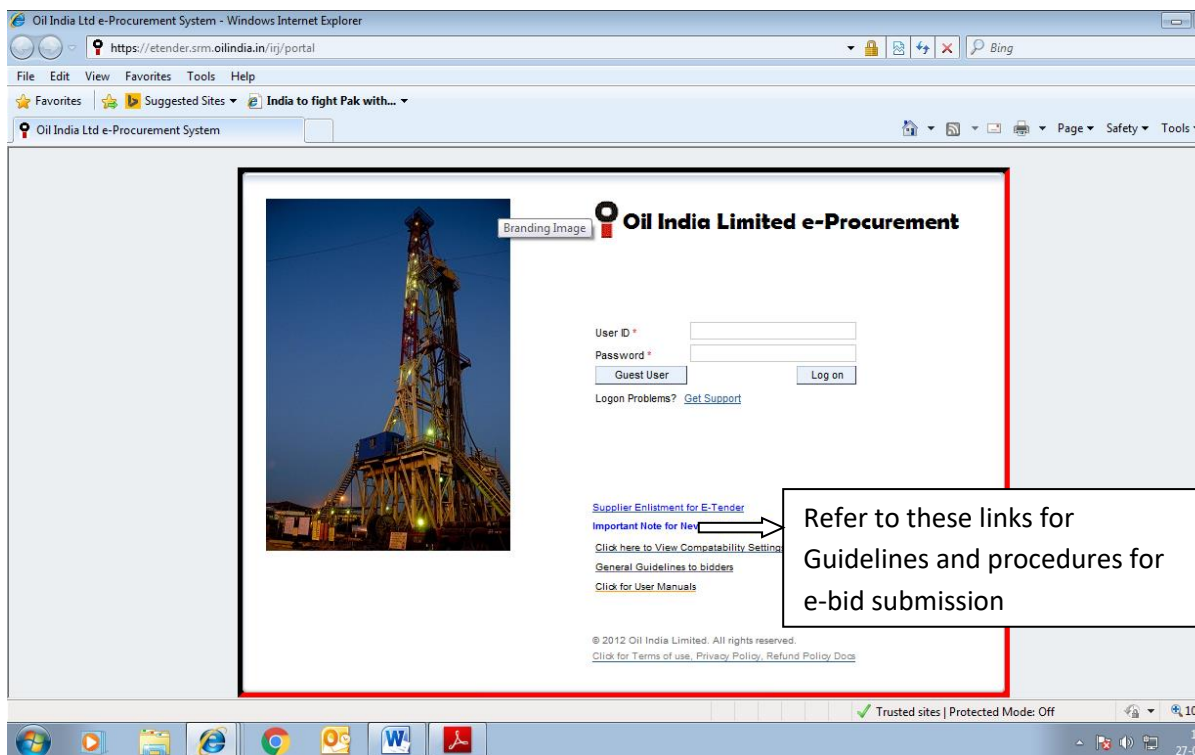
Oil India Ltd e-Procurement System - Windows Internet Explorer

https://etender.srm.oilindia.in/irj/portal

Bing

File Edit View Favorites Tools Help

Favorites Suggested Sites India to fight Pak with...

Oil India Ltd e-Procurement System

Page Safety Tools

Branding Image

Oil India Limited e-Procurement

User ID *
Password *
Guest User
Log on
Logon Problems? Get Support

Supplier Enlistment for E-Tender
Important Note for Nev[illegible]
Click here to View Compatability Setting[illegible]
General Guidelines to bidders
Click for User Manuals

Refer to these links for Guidelines and procedures for e-bid submission

© 2012 Oil India Limited. All rights reserved.
Click for Terms of use, Privacy Policy, Refund Policy Docs

Trusted sites | Protected Mode: Off

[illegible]